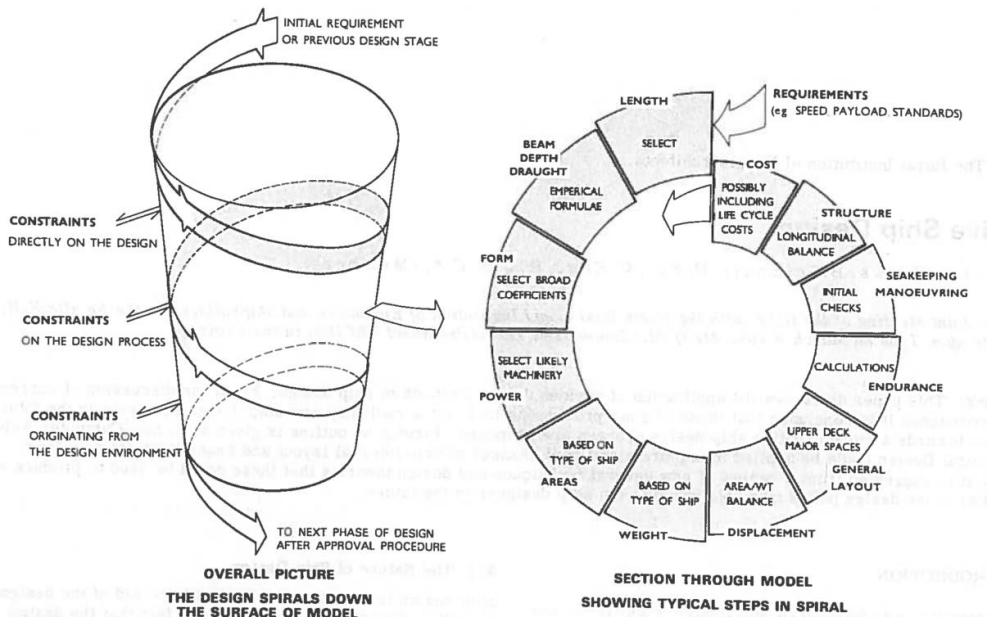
INITIAL REQUIREMENT OR PREVIOUS DESIGN STAGE

CONSTRAINTS DIRECTLY ON THE DESIGN

CONSTRAINTS ON THE DESIGN PROCESS

CONSTRAINTS ORIGINATING FROM THE DESIGN ENVIRONMENT

TO NEXT PHASE OF DESIGN AFTER APPROVAL PROCEDURE

OVERALL PICTURE

THE DESIGN SPIRALS DOWN THE SURFACE OF MODEL

REQUIREMENTS (eg SPEED, PAYLOAD, STANDARDS)

LENGTH

SELECT

BEAM DEPTH DRAUGHT

EMPERICAL FORMULAE

COST

POSSIBLY INCLUDING LIFE CYCLE COSTS

STRUCTURE

LONGITUDINAL BALANCE

SEAKEEPING MANOEUVRING

INITIAL CHECKS

FORM

SELECT BROAD COEFFICIENTS

CALCULATIONS

ENDURANCE

SELECT LIKELY MACHINERY

POWER

UPPER DECK MAJOR SPACES

GENERAL LAYOUT

BASED ON TYPE OF SHIP

AREAS

BASED ON TYPE OF SHIP

AREA/WT BALANCE

WEIGHT

DISPLACEMENT

SECTION THROUGH MODEL

SHOWING TYPICAL STEPS IN SPIRAL